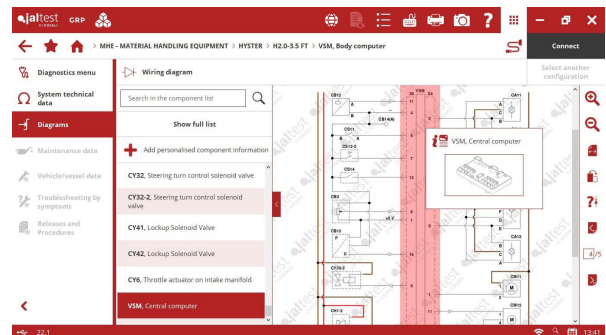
jaltest GRP

Connect

MHE - MATERIAL HANDLING EQUIPMENT > HYSTER > H2.0-3.5 FT > VSM, Body computer

Select another configuration

Diagnostics menu

System technical data

Diagrams

Maintenance data

Vehicle/vessel data

Troubleshooting by symptoms

Releases and Procedures

Wiring diagram

Search in the component list

Show full list

Add personalised component information

CY32, Steering turn control solenoid valve

CY32-2, Steering turn control solenoid valve

CY41, Lockup Solenoid Valve

CY42, Lockup Solenoid Valve

CY6, Throttle actuator on intake manifold

VSM, Central computer

VSM, Central computer

CB12

CB14(A)

CS11

CS13-2

CS14

CS13

CY32-2

CH1-2

CA11

CA12

CA13

CM11

4/5

22.1

13:41